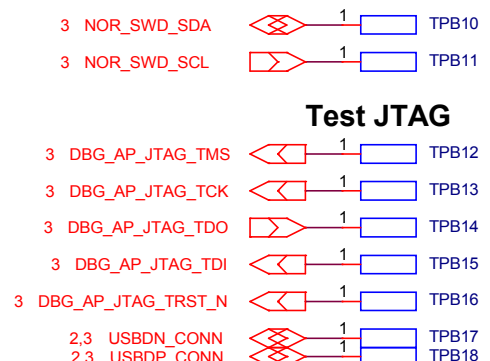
3 NOR_SWD_SDA 1 TPB10

3 NOR_SWD_SCL 1 TPB11

Test JTAG

3 DBG_AP_JTAG_TMS 1 TPB12

3 DBG_AP_JTAG_TCK 1 TPB13

3 DBG_AP_JTAG_TDO 1 TPB14

3 DBG_AP_JTAG_TDI 1 TPB15

3 DBG_AP_JTAG_TRST_N 1 TPB16

2,3 USBDN_CONN 1 TPB17

2,3 USBDP_CONN 1 TPB18